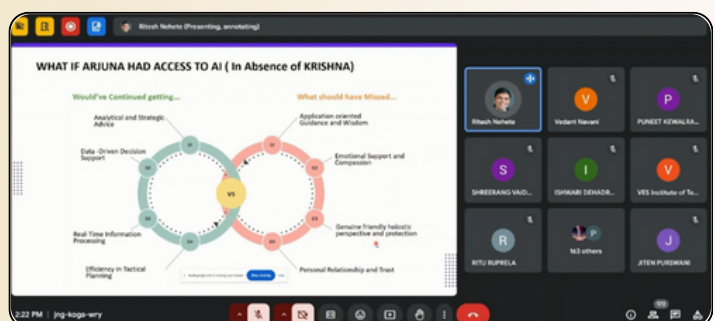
Ritesh Nehete (Presenting, annotating)

WHAT IF ARJUNA HAD ACCESS TO AI ( In Absence of KRISHNA)

Would've Continued getting...

What should have Missed...

Analytical and Strategic Advice

Data -Driven Decision Support

Real-Time Information Processing

Efficiency in Tactical Planning

VS

Application oriented Guidance and Wisdom

Emotional Support and Compassion

Genuine friendly holistic perspective and protection

Personal Relationship and Trust

Stop sharing

Ritesh Nehete

V
Vedant Navani

P
PUNEET KEWALRA...

S
SHREERANG VAID...

I
ISHWARI DEHADR...

V
VES Institute of Te...

R
RITU RUPRELA

P
163 others

J
JITEN PURSWANI

2:22 PM | jng-koga-wry